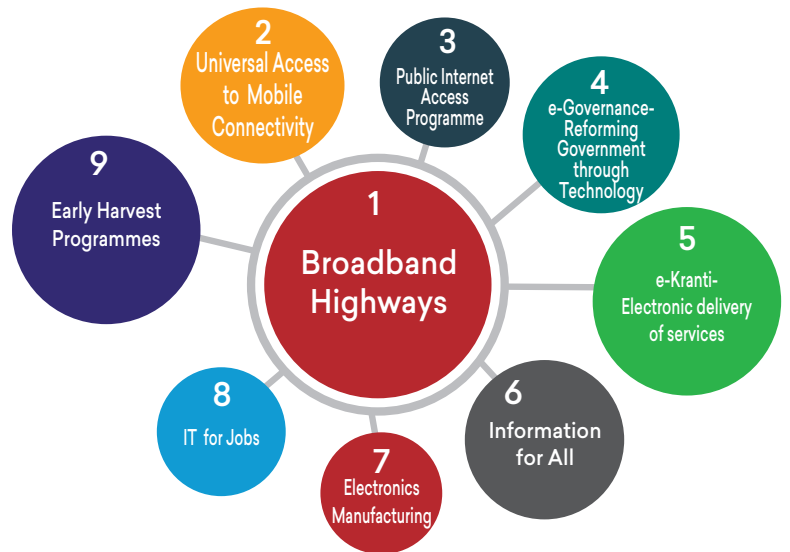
1
Broadband Highways

2
Universal Access to Mobile Connectivity

3
Public Internet Access Programme

4
e-Governance-Reforming Government through Technology

5
e-Kranti-Electronic delivery of services

6
Information for All

7
Electronics Manufacturing

8
IT for Jobs

9
Early Harvest Programmes